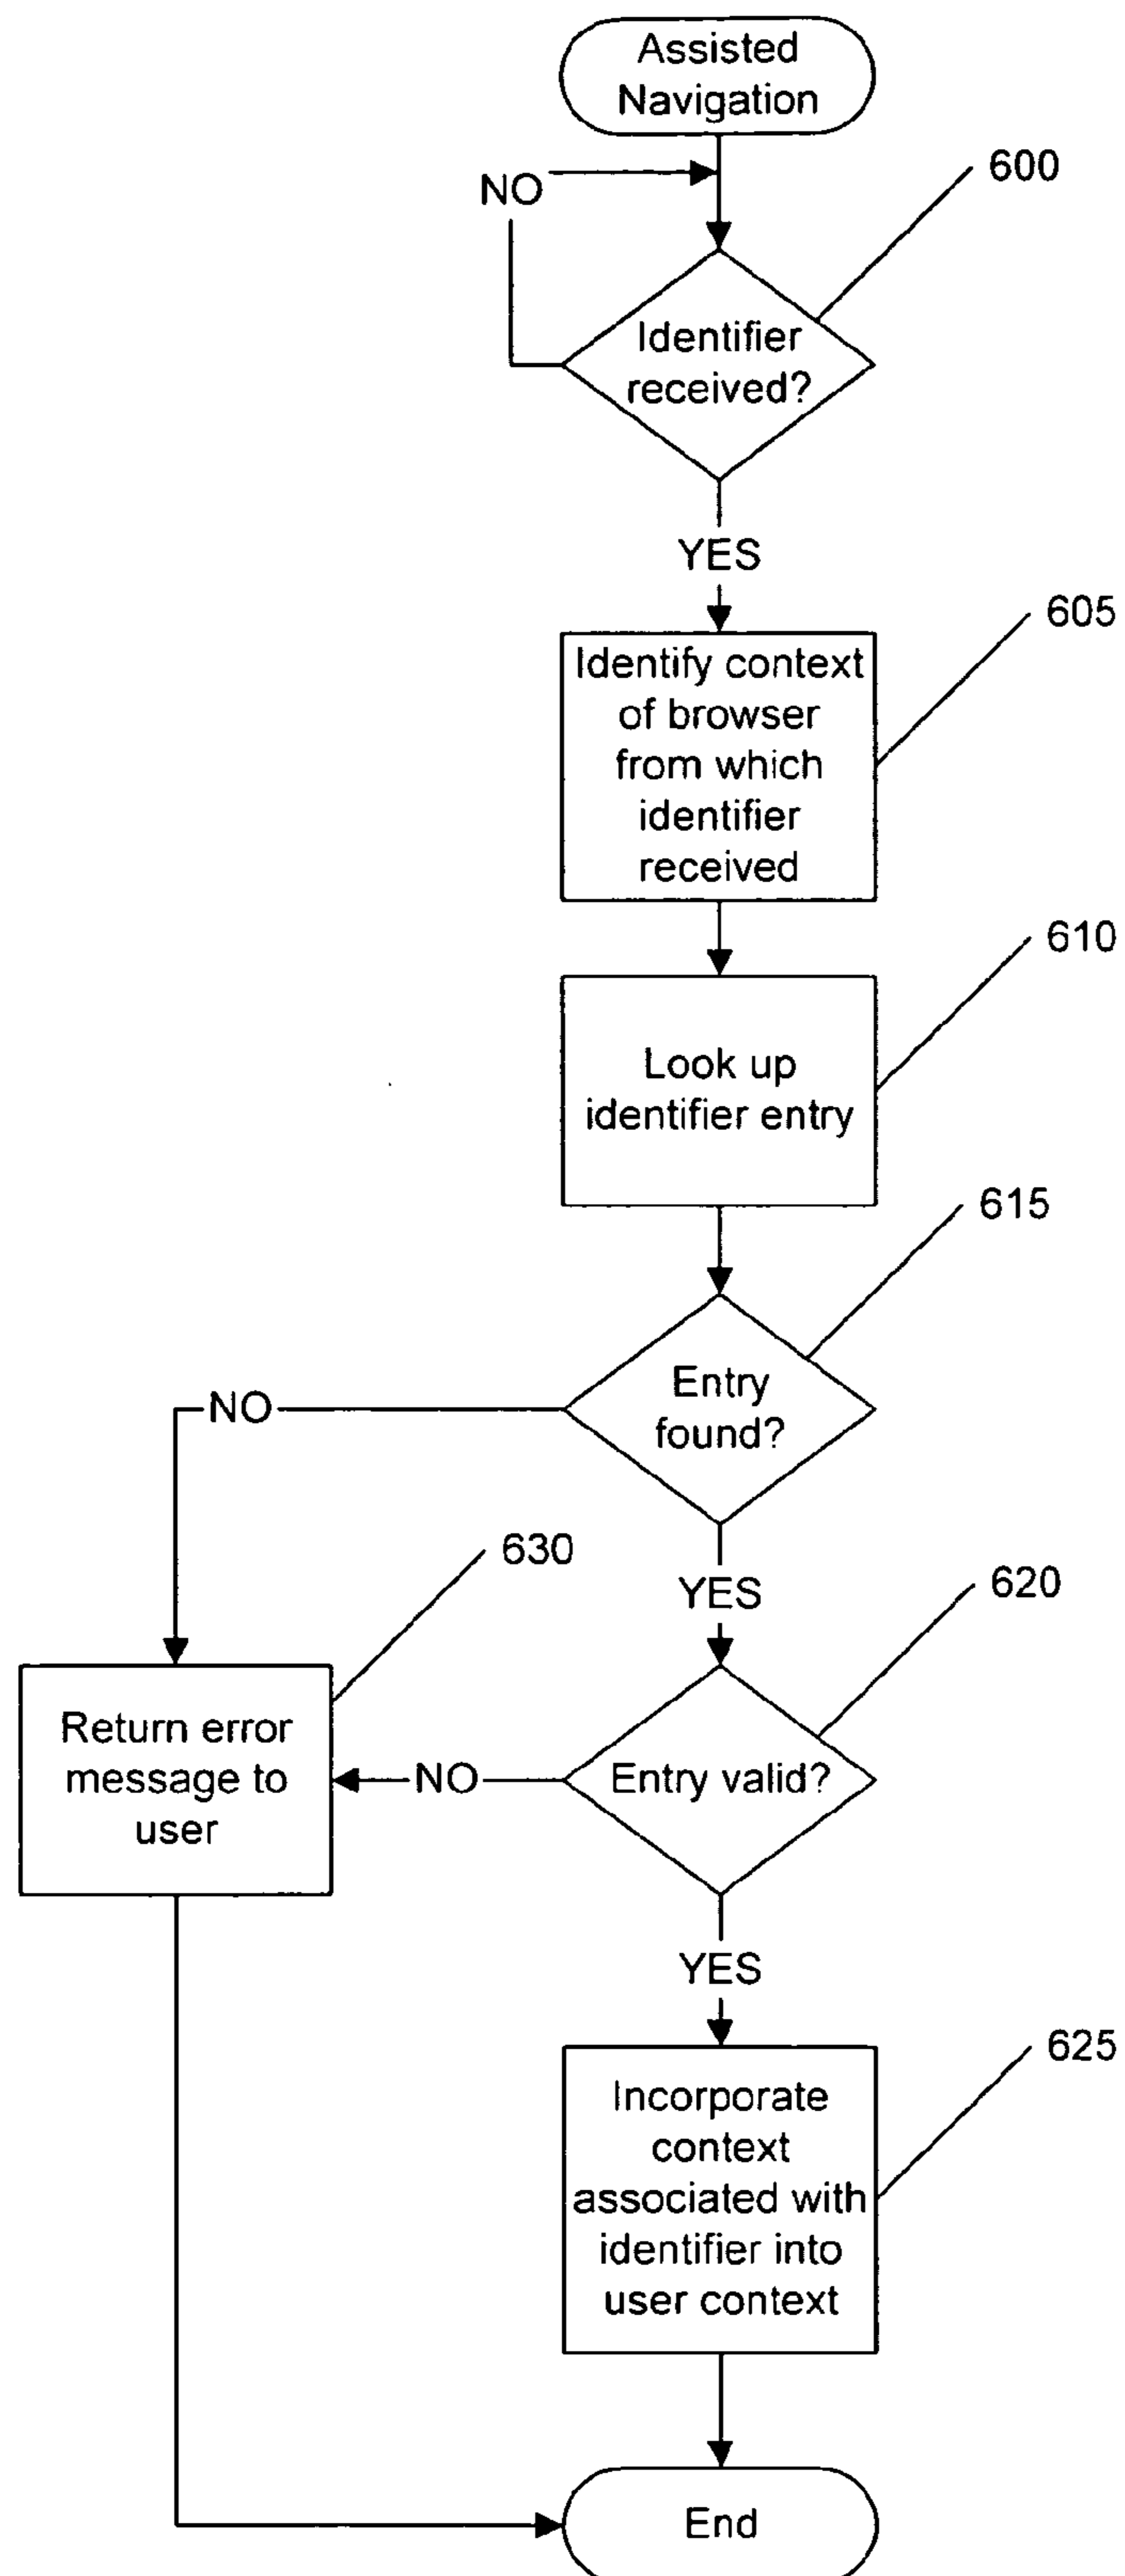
Assisted Navigation

NO

600

Identifier received?

YES

605

Identify context of browser from which identifier received

610

Look up identifier entry

615

NO

Entry found?

630

YES

620

Return error message to user

NO

Entry valid?

YES

625

Incorporate context associated with identifier into user context

End